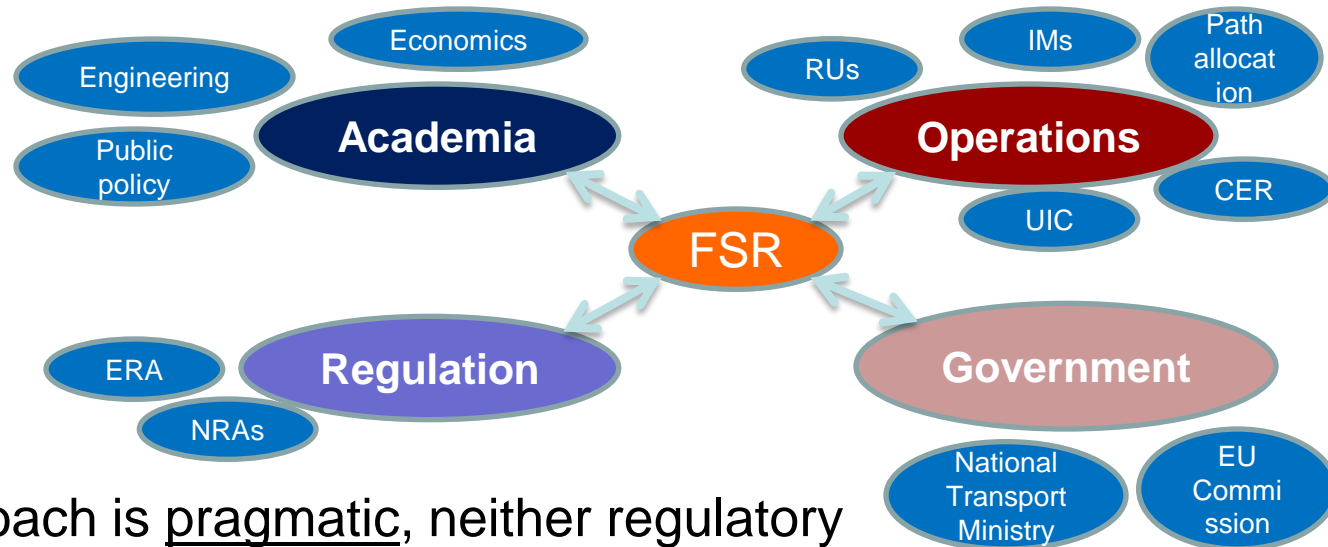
Economics

Engineering

Academia

Public policy

IMs

Path allocation

RUs

Operations

CER

UIC

FSR

ERA

Regulation

NRAs

Government

National Transport Ministry

EU Commission

oach is pragmatic, neither regulatory